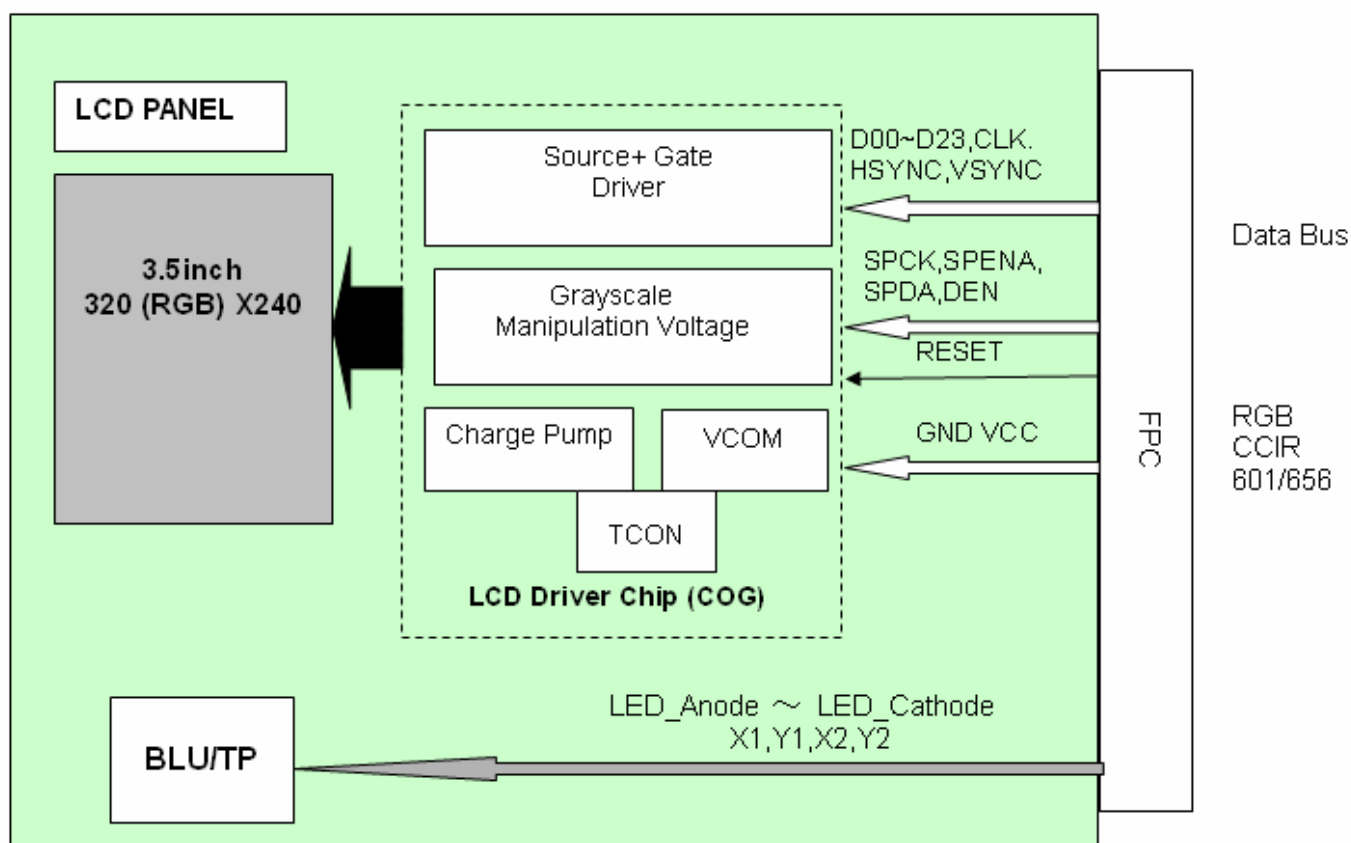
LCD PANEL

3.5inch
320 (RGB) X240

Source+ Gate
Driver

Grayscale
Manipulation Voltage

Charge Pump

VCOM

TCON

LCD Driver Chip (COG)

D00~D23,CLK.
HSYNC,VSYNC

SPCK,SPENA,
SPDA,DEN

RESET

GND VCC

FPC

Data Bus

RGB
CCIR
601/656

LED_Anode ～ LED_Cathode
X1,Y1,X2,Y2

BLU/TP